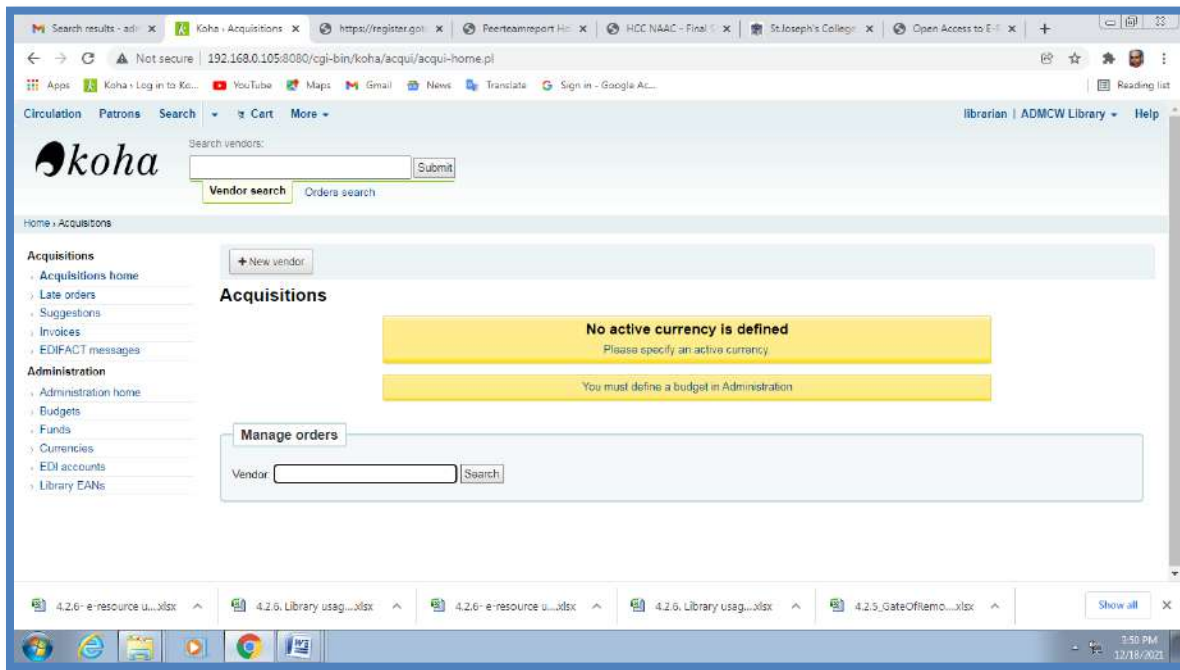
Search results - adr × | Koha › Acquisitions × | https://register.got × | Peerteamreport Ho × | HCC NAAC - Final × | St.Joseph's College × | Open Access to E- × | +

Not secure | 192.168.0.105:8080/cgi-bin/koha/acqui/acqui-home.pl

Apps | Koha › Log in to Ko... | YouTube | Maps | Gmail | News | Translate | Sign in - Google Ac... | Reading list

Circulation Patrons Search ▾ Cart More ▾ librarian | ADMCW Library ▾ Help

koha

Search vendors:

Submit

Vendor search Orders search

Home › Acquisitions

Acquisitions
Acquisitions home
Late orders
Suggestions
Invoices
EDIFACT messages
Administration
Administration home
Budgets
Funds
Currencies
EDI accounts
Library EANs

+ New vendor

Acquisitions

No active currency is defined
Please specify an active currency.

You must define a budget in Administration

Manage orders

Vendor: Search

4.2.6- e-resource u....xlsx | 4.2.6. Library usag....xlsx | 4.2.6- e-resource u....xlsx | 4.2.6. Library usag....xlsx | 4.2.5_GateOfRemo....xlsx | Show all

3:50 PM
12/18/2021